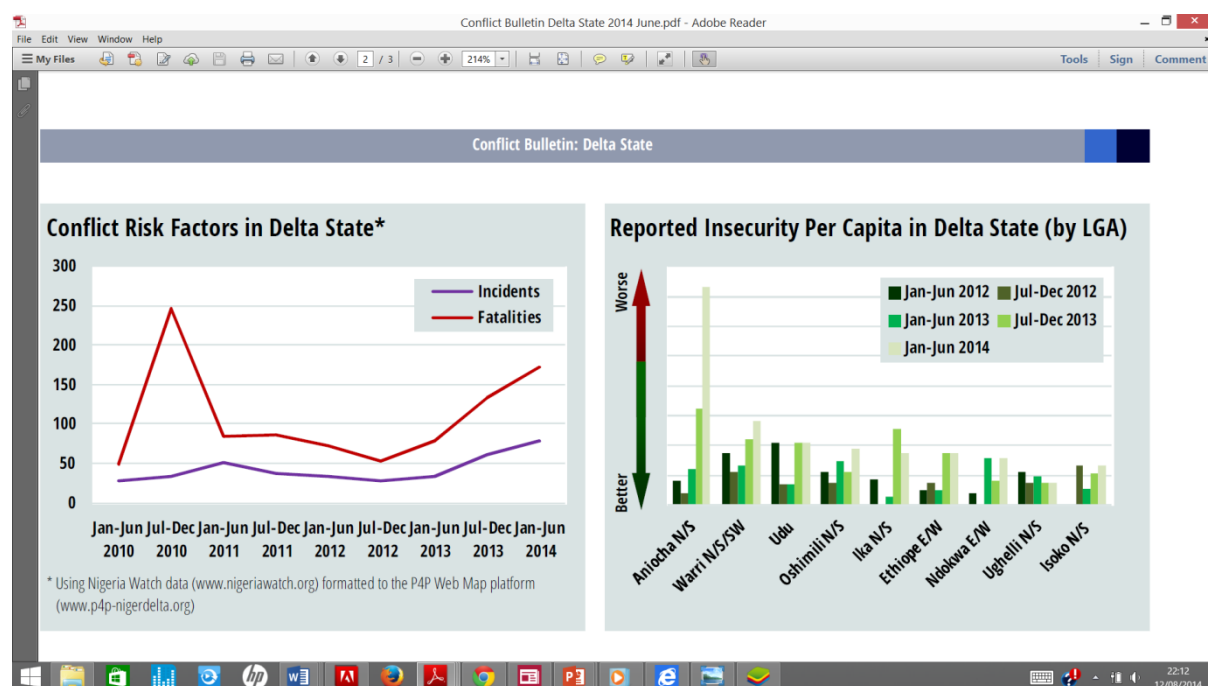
Conflict Bulletin Delta State 2014 June.pdf - Adobe Reader

File Edit View Window Help

My Files

2 / 3

214%

Tools Sign Comment

Conflict Bulletin: Delta State

Conflict Risk Factors in Delta State*

300
250
200
150
100
50
0

Incidents
Fatalities

Jan-Jun 2010 Jul-Dec 2010 Jan-Jun 2011 Jul-Dec 2011 Jan-Jun 2012 Jul-Dec 2012 Jan-Jun 2013 Jul-Dec 2013 Jan-Jun 2014

* Using Nigeria Watch data (www.nigeriawatch.org) formatted to the P4P Web Map platform (www.p4p-nigerdelta.org)

Reported Insecurity Per Capita in Delta State (by LGA)

Worse

Better

Jan-Jun 2012 Jul-Dec 2012
Jan-Jun 2013 Jul-Dec 2013
Jan-Jun 2014

Aniocha N/S
Warri N/S/SW
Udu
Oshimili N/S
Ika N/S
Ethiope E/W
Ndokwa E/W
Ughelli N/S
Isoko N/S

22:12
12/08/2014